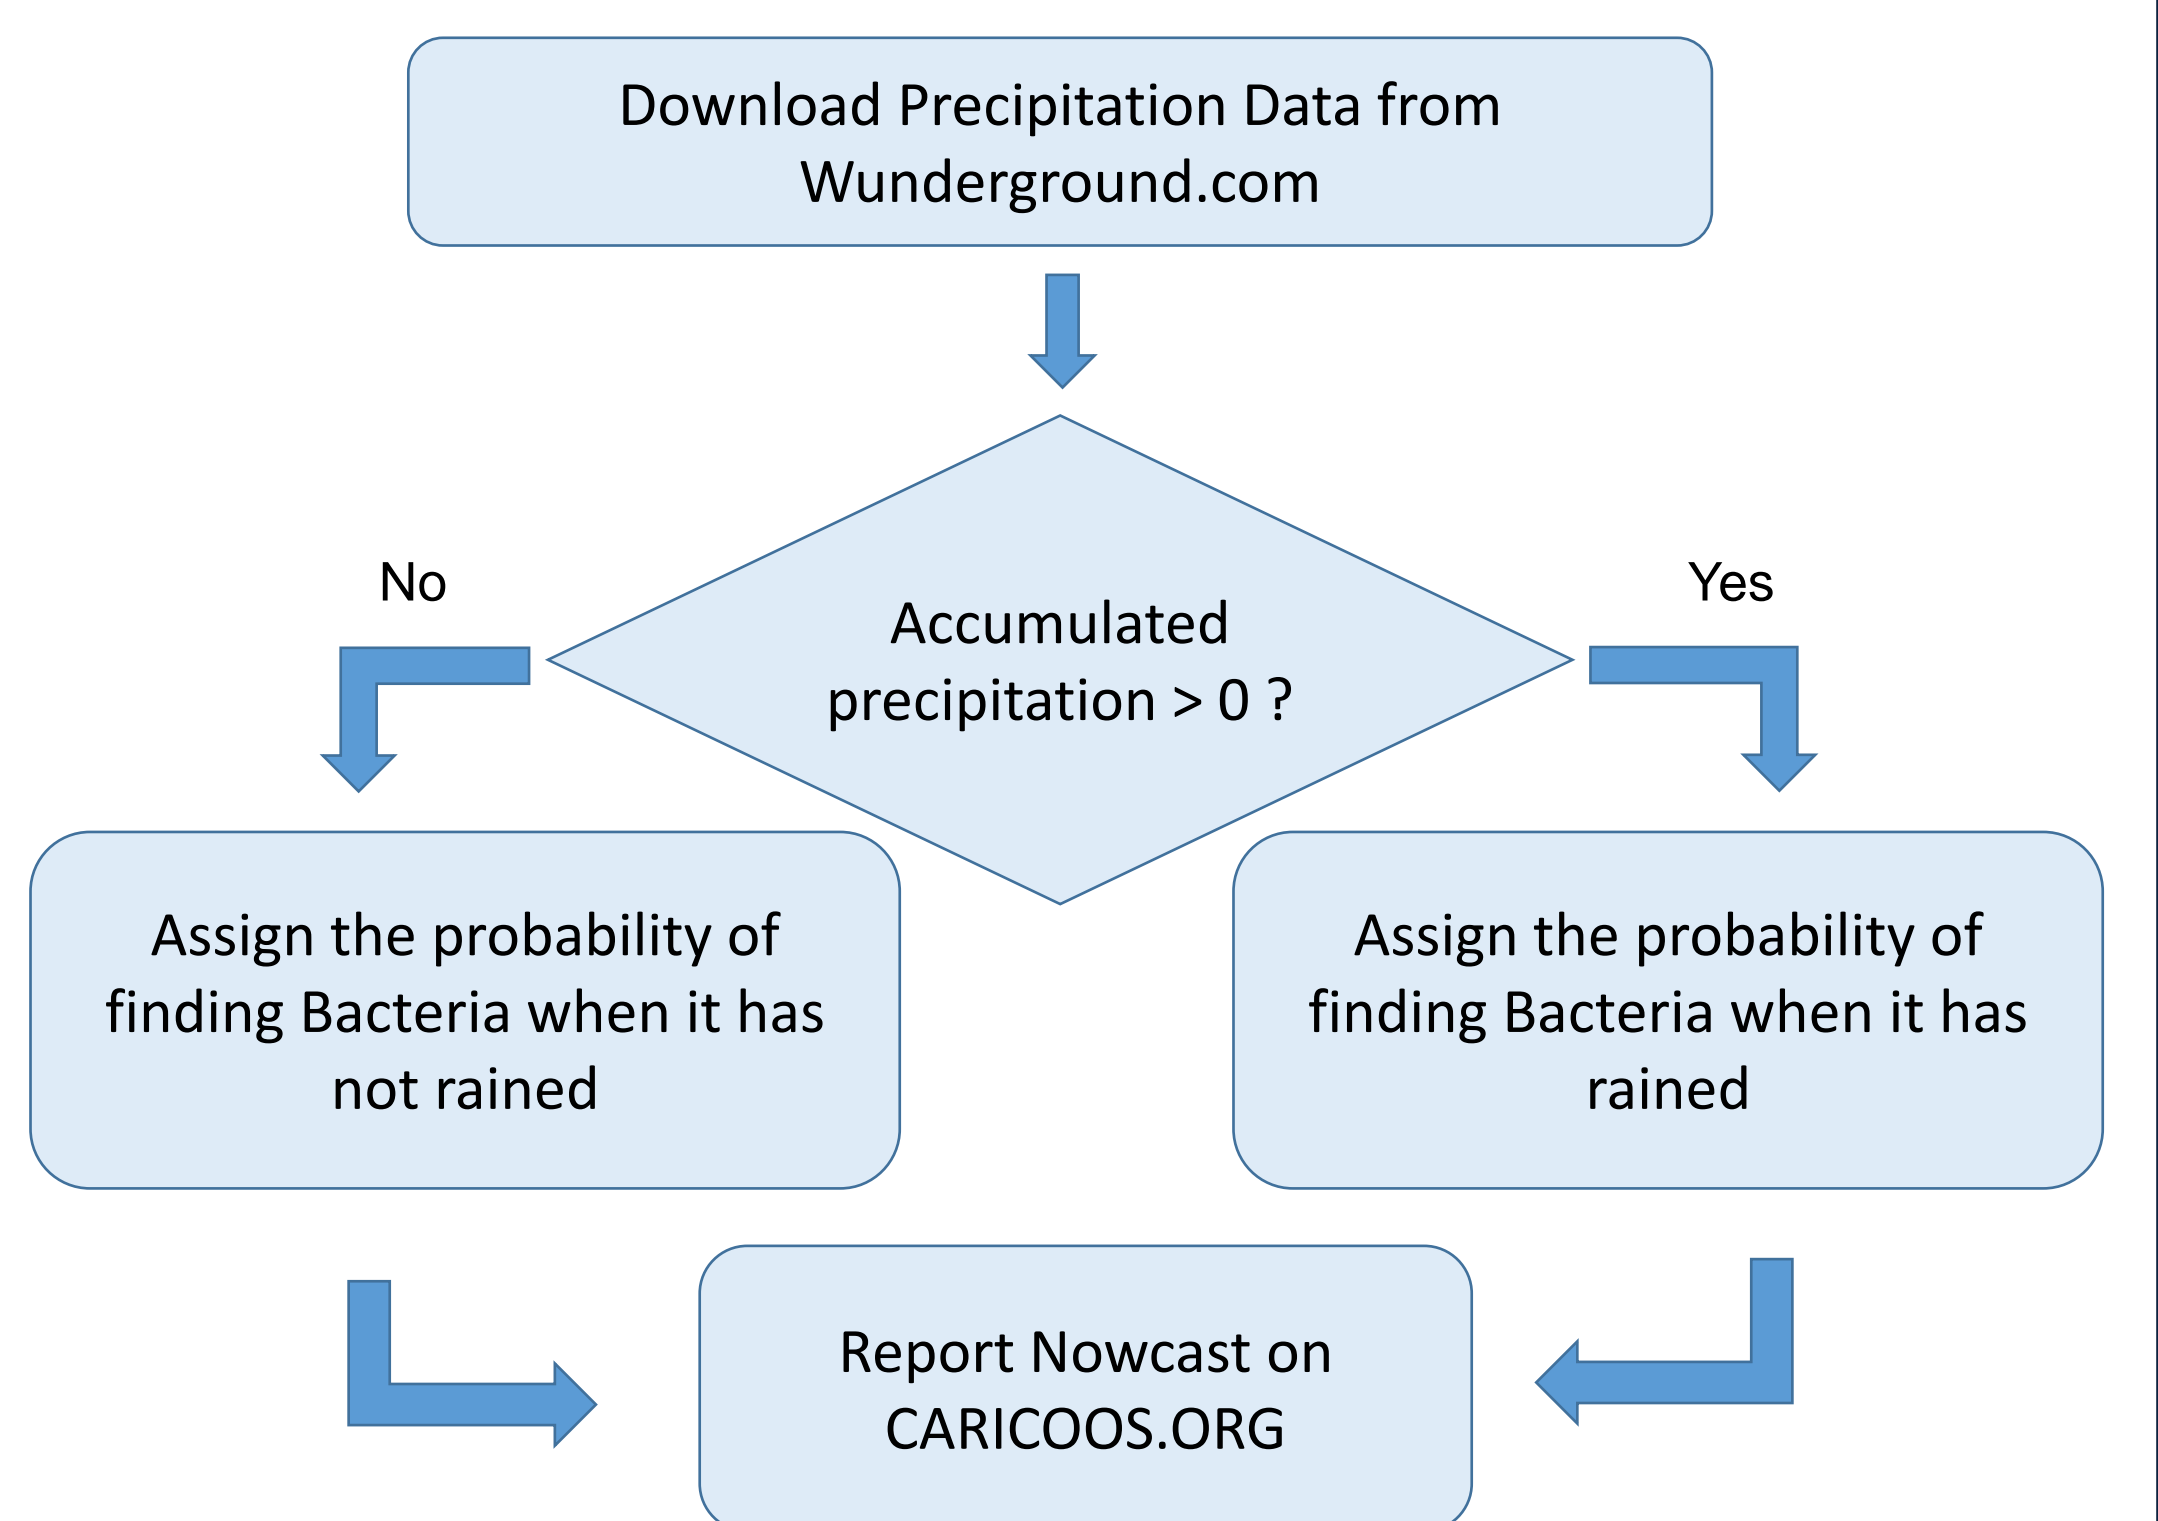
Download Precipitation Data from Wunderground.com

No

Accumulated precipitation > 0 ?

Yes

Assign the probability of finding Bacteria when it has not rained

Assign the probability of finding Bacteria when it has rained

Report Nowcast on CARICOOS.ORG